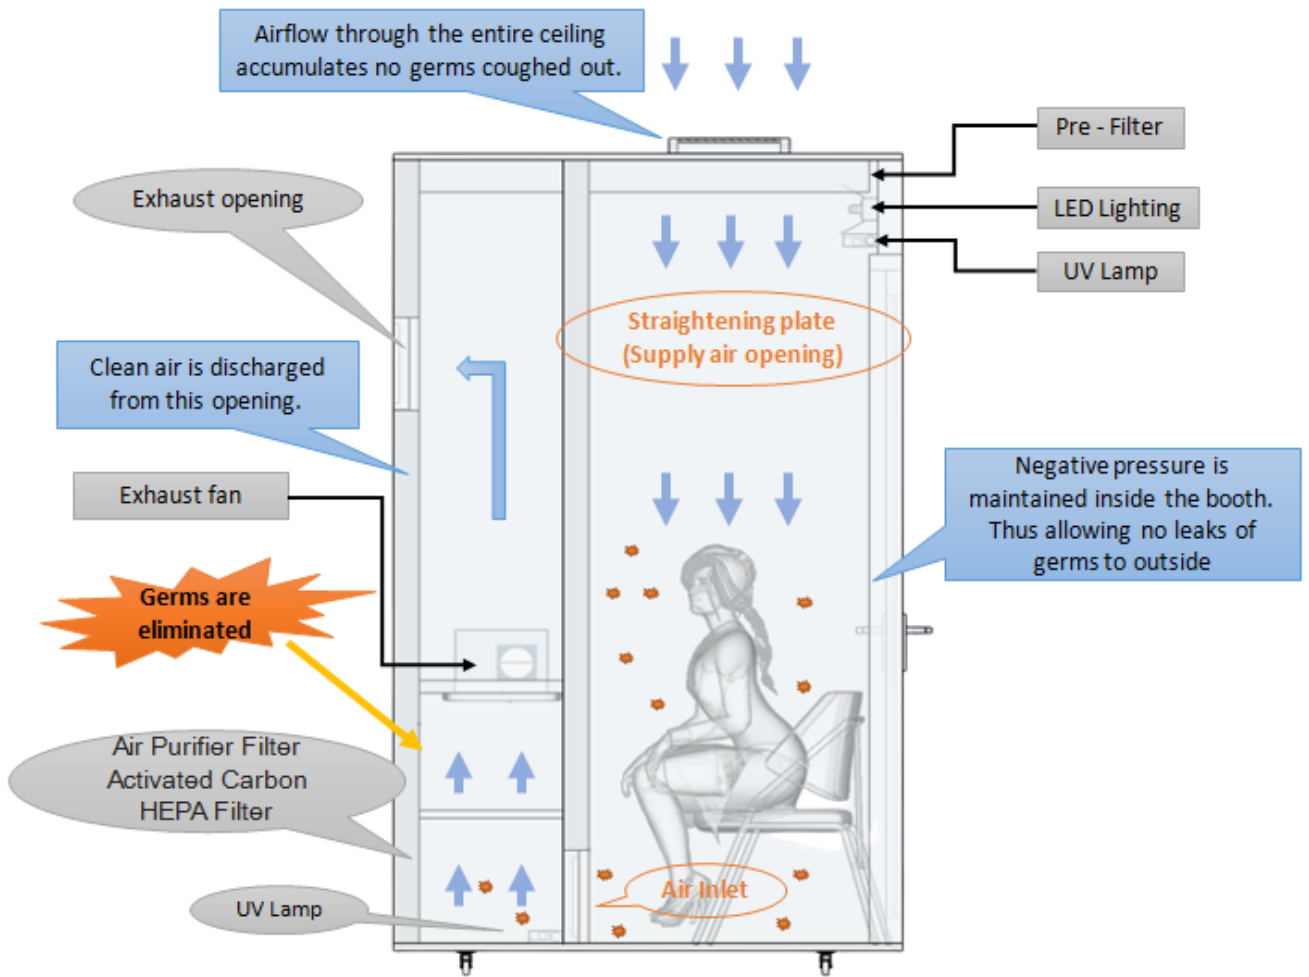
Airflow through the entire ceiling accumulates no germs coughed out.

Pre - Filter

LED Lighting

UV Lamp

Exhaust opening

Straightening plate (Supply air opening)

Clean air is discharged from this opening.

Exhaust fan

Negative pressure is maintained inside the booth. Thus allowing no leaks of germs to outside

Germs are eliminated

Air Purifier Filter
Activated Carbon
HEPA Filter

Air Inlet

UV Lamp